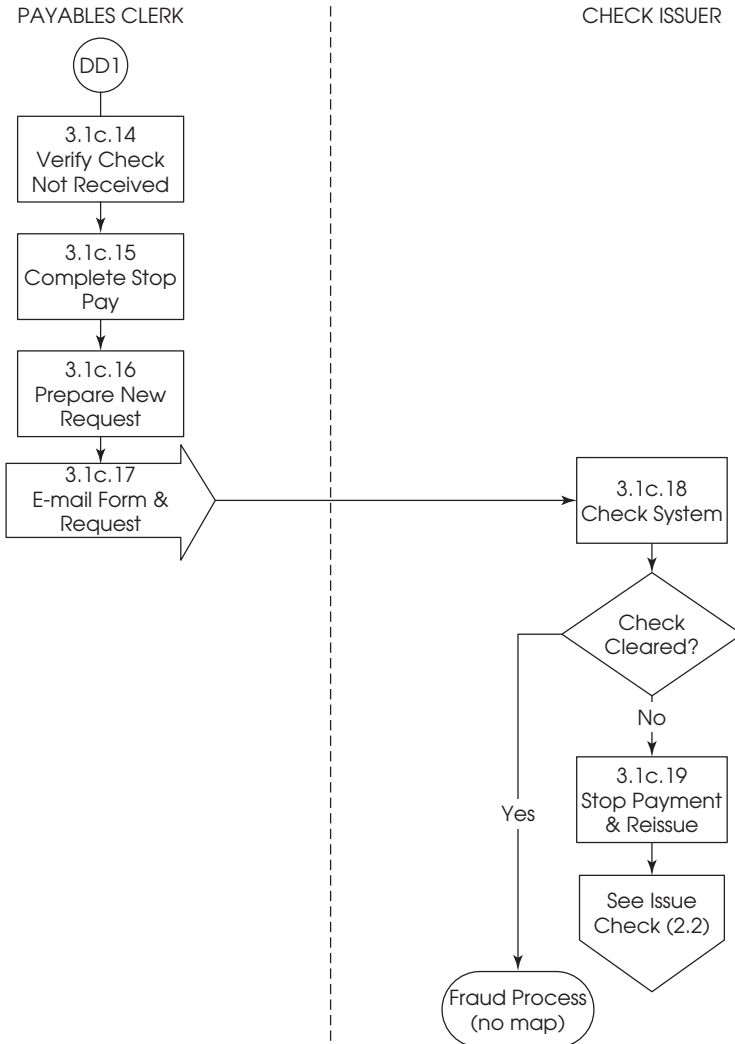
PAYABLES CLERK

CHECK ISSUER

DD1

3.1c.14
Verify Check Not Received

3.1c.15
Complete Stop Pay

3.1c.16
Prepare New Request

3.1c.17
E-mail Form & Request

3.1c.18
Check System

Check Cleared?

No

3.1c.19
Stop Payment & Reissue

See Issue Check (2.2)

Yes

Fraud Process (no map)